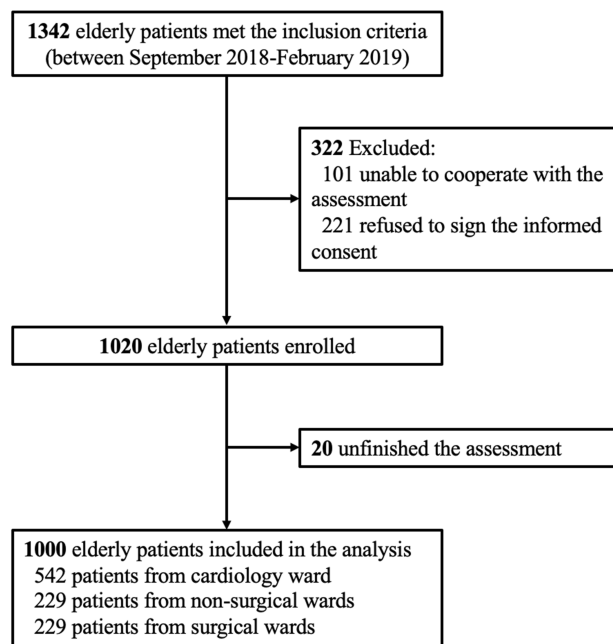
1342 elderly patients met the inclusion criteria (between September 2018-February 2019)

322 Excluded:
101 unable to cooperate with the assessment
221 refused to sign the informed consent

1020 elderly patients enrolled

20 unfinished the assessment

1000 elderly patients included in the analysis
542 patients from cardiology ward
229 patients from non-surgical wards
229 patients from surgical wards